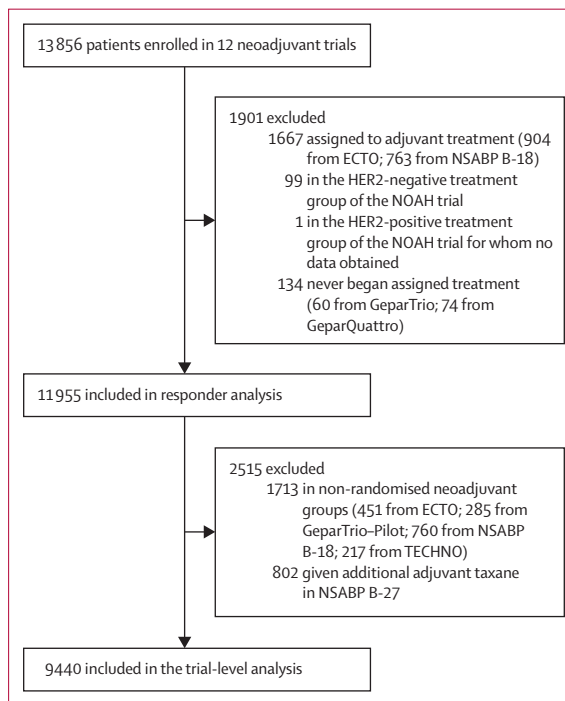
13 856 patients enrolled in 12 neoadjuvant trials

1901 excluded
1667 assigned to adjuvant treatment (904 from ECTO; 763 from NSABP B-18)
99 in the HER2-negative treatment group of the NOAH trial
1 in the HER2-positive treatment group of the NOAH trial for whom no data obtained
134 never began assigned treatment (60 from GeparTrio; 74 from GeparQuattro)

11 955 included in responder analysis

2515 excluded
1713 in non-randomised neoadjuvant groups (451 from ECTO; 285 from GeparTrio–Pilot; 760 from NSABP B-18; 217 from TECHNO)
802 given additional adjuvant taxane in NSABP B-27

9440 included in the trial-level analysis